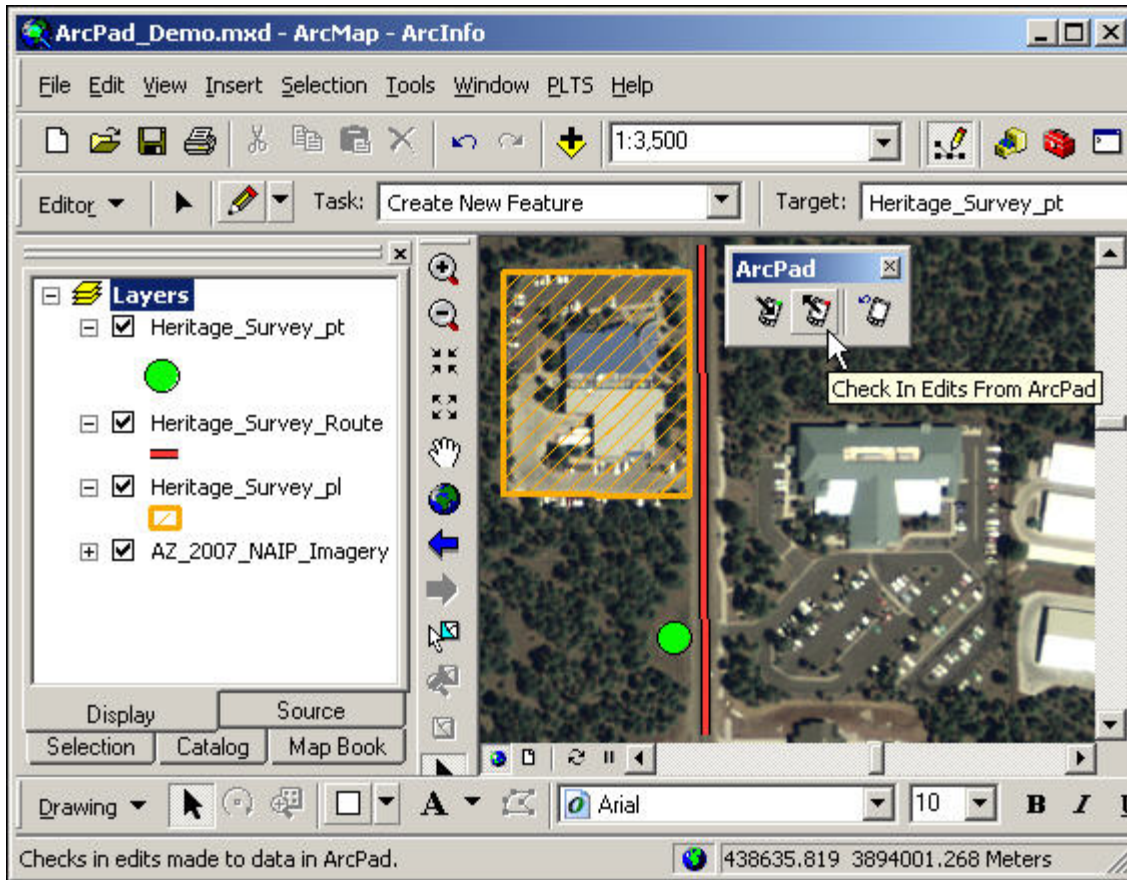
ArcPad_Demo.mxd - ArcMap - ArcInfo

File Edit View Insert Selection Tools Window PLTS Help

1:3,500

Editor ▼ Task: Create New Feature Target: Heritage_Survey_pt

Layers
Heritage_Survey_pt
Heritage_Survey_Route
Heritage_Survey_pl
AZ_2007_NAIP_Imagery

ArcPad

Check In Edits From ArcPad

Display Source
Selection Catalog Map Book

Drawing ▼ A ▼ Arial 10 B I

Checks in edits made to data in ArcPad. 438635.819 3894001.268 Meters